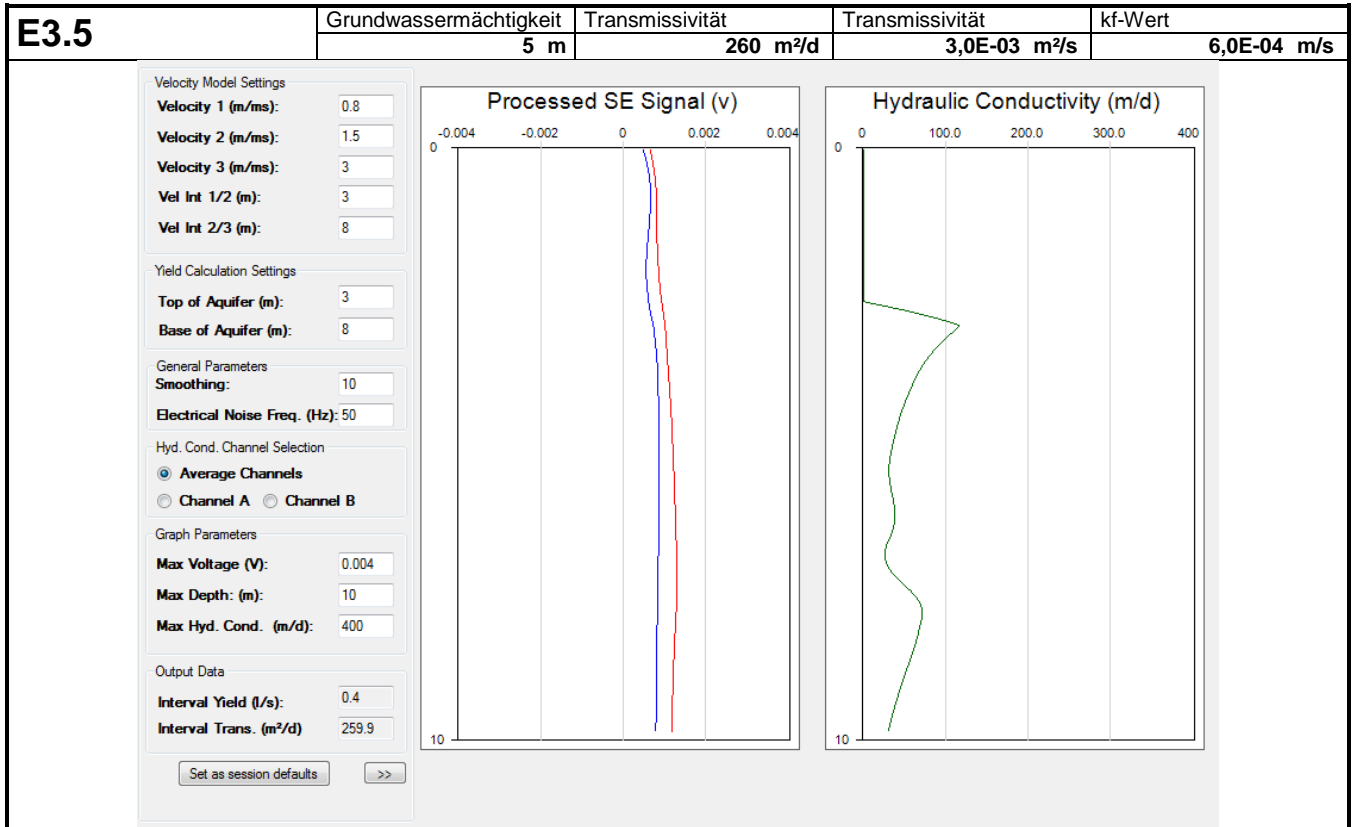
| E3.5 | Grundwassermächtigkeit | Transmissivität | Transmissivität | kf-Wert |
|---|---|---|---|---|
| | 5 m | 260 m²/d | 3,0E-03 m²/s | 6,0E-04 m/s |

Velocity Model Settings
Velocity 1 (m/ms): 0.8
Velocity 2 (m/ms): 1.5
Velocity 3 (m/ms): 3
Vel Int 1/2 (m): 3
Vel Int 2/3 (m): 8

Yield Calculation Settings
Top of Aquifer (m): 3
Base of Aquifer (m): 8

General Parameters
Smoothing: 10
Electrical Noise Freq. (Hz): 50

Hyd. Cond. Channel Selection
Average Channels
Channel A Channel B

Graph Parameters
Max Voltage (V): 0.004
Max Depth: (m): 10
Max Hyd. Cond. (m/d): 400

Output Data
Interval Yield (l/s): 0.4
Interval Trans. (m²/d) 259.9

Set as session defaults
>>

Processed SE Signal (v)
-0.004 -0.002 0 0.002 0.004
0
10

Hydraulic Conductivity (m/d)
0 100.0 200.0 300.0 400
0
10